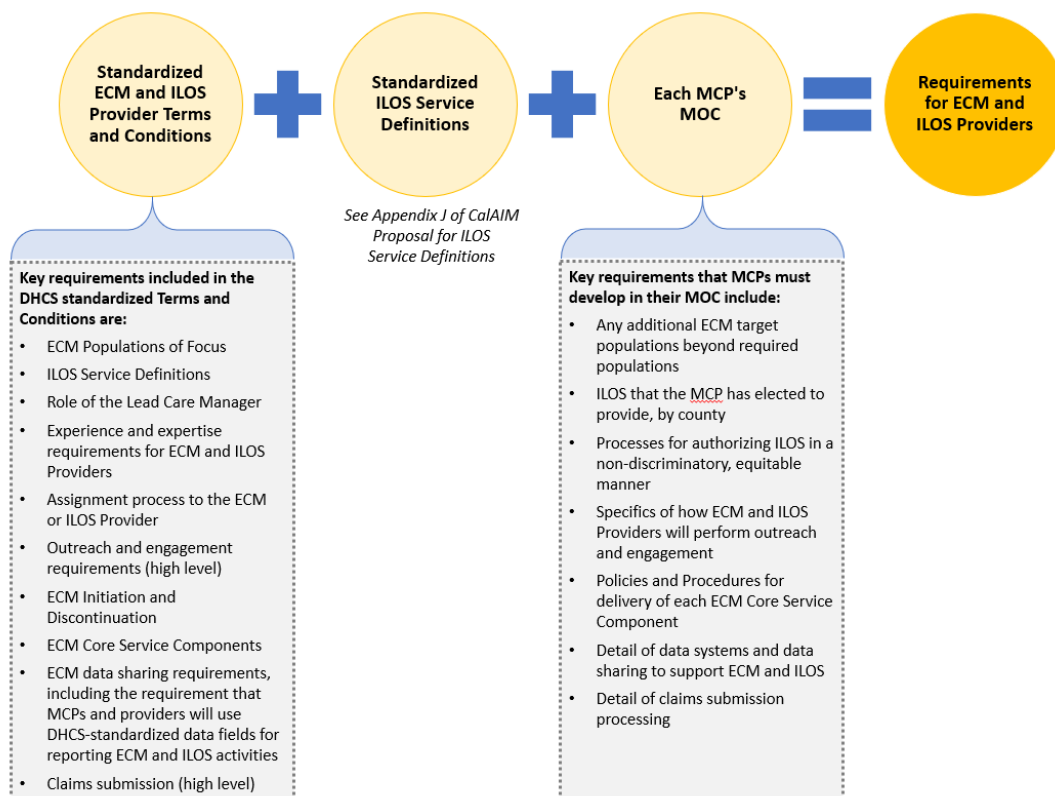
Standardized ECM and ILOS Provider Terms and Conditions

Standardized ILOS Service Definitions

Each MCP's MOC

Requirements for ECM and ILOS Providers

See Appendix J of CalAIM Proposal for ILOS Service Definitions

Key requirements included in the DHCS standardized Terms and Conditions are:

- ECM Populations of Focus
- ILOS Service Definitions
- Role of the Lead Care Manager
- Experience and expertise requirements for ECM and ILOS Providers
- Assignment process to the ECM or ILOS Provider
- Outreach and engagement requirements (high level)
- ECM Initiation and Discontinuation
- ECM Core Service Components
- ECM data sharing requirements, including the requirement that MCPs and providers will use DHCS-standardized data fields for reporting ECM and ILOS activities
- Claims submission (high level)

Key requirements that MCPs must develop in their MOC include:

- Any additional ECM target populations beyond required populations
- ILOS that the MCP has elected to provide, by county
- Processes for authorizing ILOS in a non-discriminatory, equitable manner
- Specifics of how ECM and ILOS Providers will perform outreach and engagement
- Policies and Procedures for delivery of each ECM Core Service Component
- Detail of data systems and data sharing to support ECM and ILOS
- Detail of claims submission processing